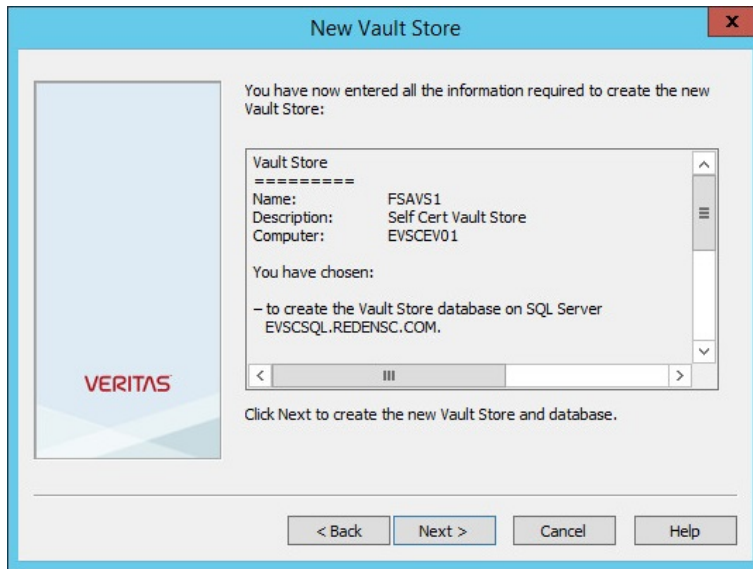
New Vault Store

x

VERITAS

You have now entered all the information required to create the new Vault Store:

Vault Store
=========
Name: FSAVS1
Description: Self Cert Vault Store
Computer: EVSCEV01

You have chosen:

– to create the Vault Store database on SQL Server EVSCSQL.REDENSC.COM.

Click Next to create the new Vault Store and database.

< Back

Next >

Cancel

Help